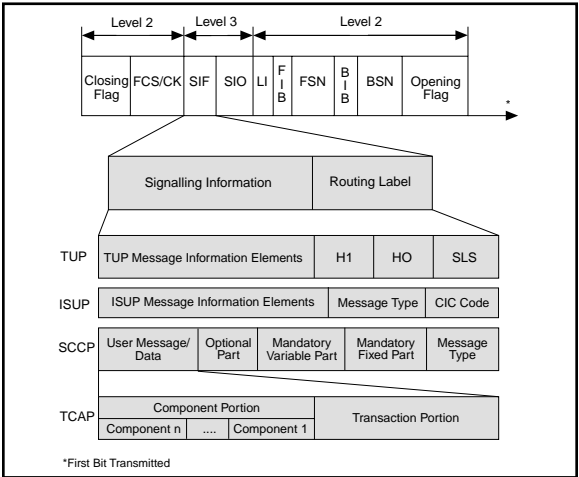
Level 2 | Level 3 | Level 2

| Closing Flag | FCS/CK | SIF | SIO | LI | FIB | FSN | BIB | BSN | Opening Flag |
|---|---|---|---|---|---|---|---|---|---|

*

| Signalling Information | Routing Label |
|---|---|

TUP

| TUP Message Information Elements | H1 | HO | SLS |
|---|---|---|---|

ISUP

| ISUP Message Information Elements | Message Type | CIC Code |
|---|---|---|

SCCP

| User Message/ Data | Optional Part | Mandatory Variable Part | Mandatory Fixed Part | Message Type |
|---|---|---|---|---|

TCAP

| Component Portion | | | Transaction Portion |
|---|---|---|---|
| Component n | .... | Component 1 | |

*First Bit Transmitted